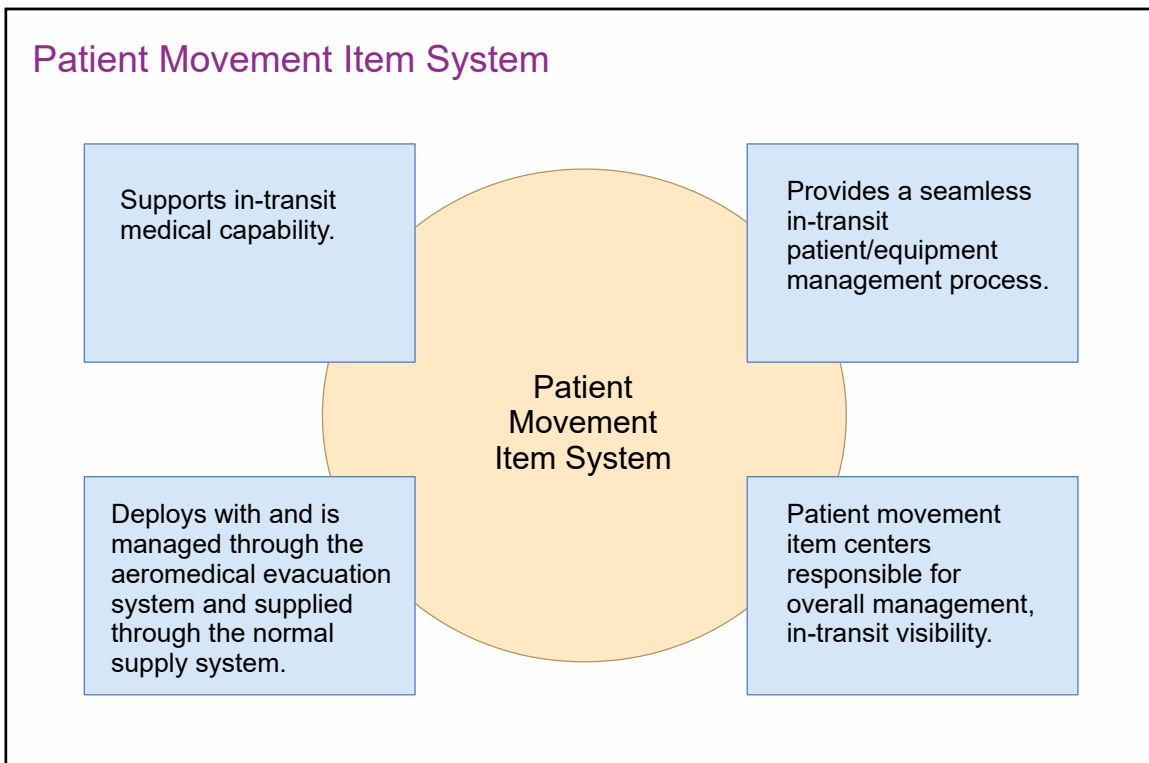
Patient Movement Item System

Supports in-transit medical capability.

Provides a seamless in-transit patient/equipment management process.

Patient Movement Item System

Deploys with and is managed through the aeromedical evacuation system and supplied through the normal supply system.

Patient movement item centers responsible for overall management, in-transit visibility.